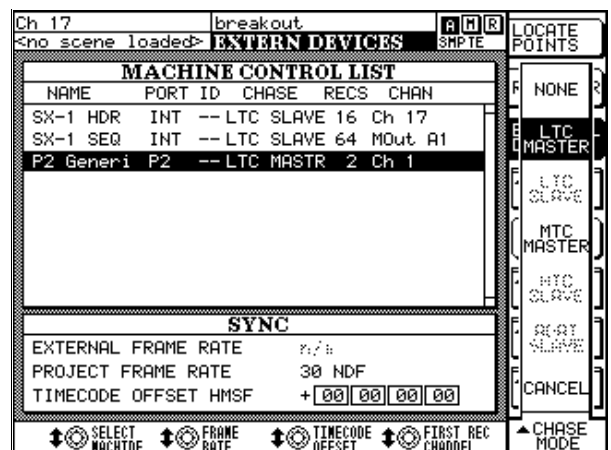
Ch 17
<no scene loaded>
breakout
EXTERN DEVICES
A M R
SMPTE
LOCATE POINTS

MACHINE CONTROL LIST

| NAME | PORT | ID | CHASE | RECS | CHAN |
|---|---|---|---|---|---|
| SX-1 HDR | INT | -- | LTC SLAVE | 16 | Ch 17 |
| SX-1 SEQ | INT | -- | LTC SLAVE | 64 | MOut A1 |
| P2 Generi | P2 | -- | LTC MASTR | 2 | Ch 1 |

SYNC
EXTERNAL FRAME RATE n/a
PROJECT FRAME RATE 30 NDF
TIMECODE OFFSET HMSF + 00 00 00 00

NONE
LTC MASTER
LTC SLAVE
MTC MASTER
MTC SLAVE
ADAT SLAVE
CANCEL

SELECT MACHINE
FRAME RATE
TIMECODE OFFSET
FIRST REC CHANNEL
CHASE MODE